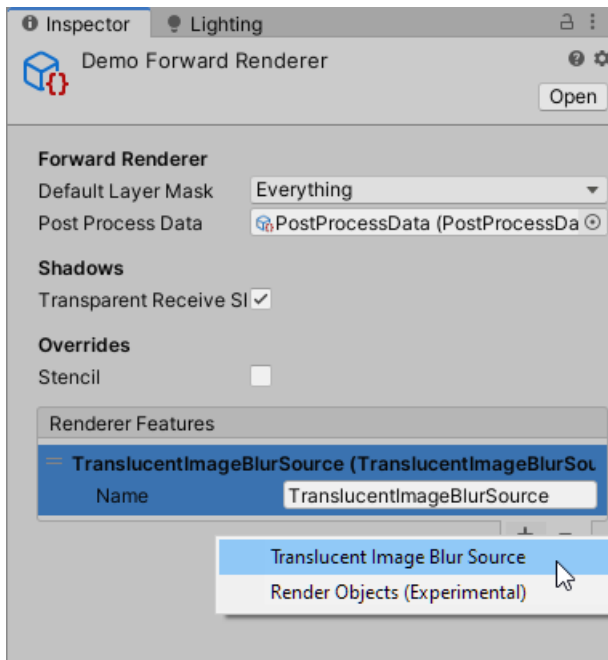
Inspector | Lighting

Demo Forward Renderer

Open

Forward Renderer
Default Layer Mask | Everything
Post Process Data | PostProcessData (PostProcessDa

Shadows
Transparent Receive Sl ✓

Overrides
Stencil

Renderer Features
TranslucentImageBlurSource (TranslucentImageBlurSou
Name | TranslucentImageBlurSource

+ −

Translucent Image Blur Source
Render Objects (Experimental)